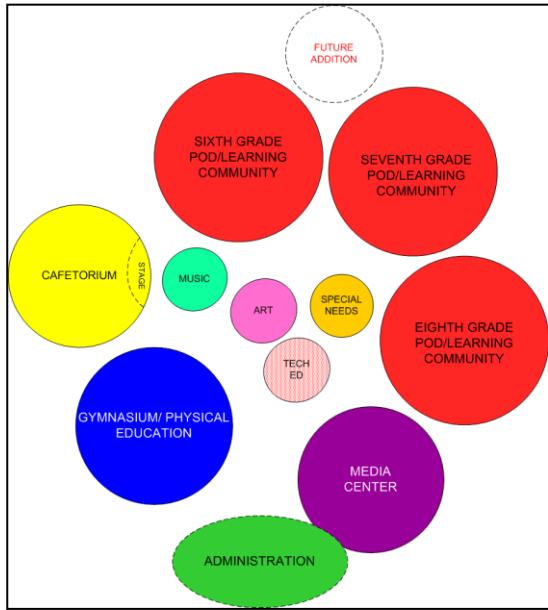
FUTURE ADDITION

SIXTH GRADE POD/LEARNING COMMUNITY

SEVENTH GRADE POD/LEARNING COMMUNITY

CAFETORIUM

STAGE

MUSIC

ART

SPECIAL NEEDS

EIGHTH GRADE POD/LEARNING COMMUNITY

TECH ED

GYMNASIUM/ PHYSICAL EDUCATION

MEDIA CENTER

ADMINISTRATION